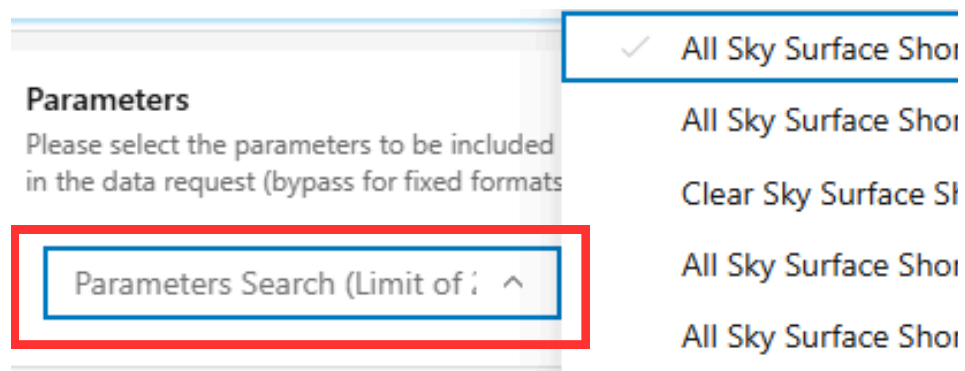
Parameters

Please select the parameters to be included in the data request (bypass for fixed formats

Parameters Search (Limit of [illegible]

All Sky Surface Shor

All Sky Surface Shor

Clear Sky Surface Sh

All Sky Surface Shor

All Sky Surface Shor